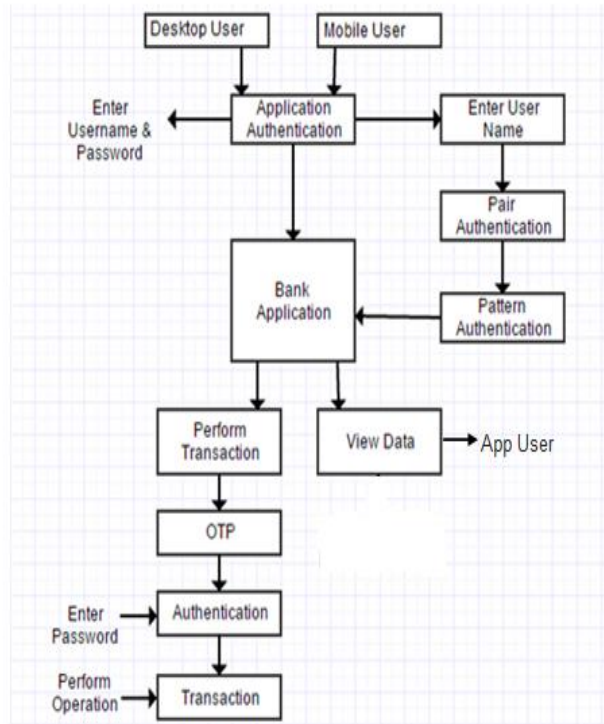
Desktop User

Mobile User

Enter Username & Password

Application Authentication

Enter User Name

Pair Authentication

Bank Application

Pattern Authentication

Perform Transaction

View Data

App User

OTP

Enter Password

Authentication

Perform Operation

Transaction